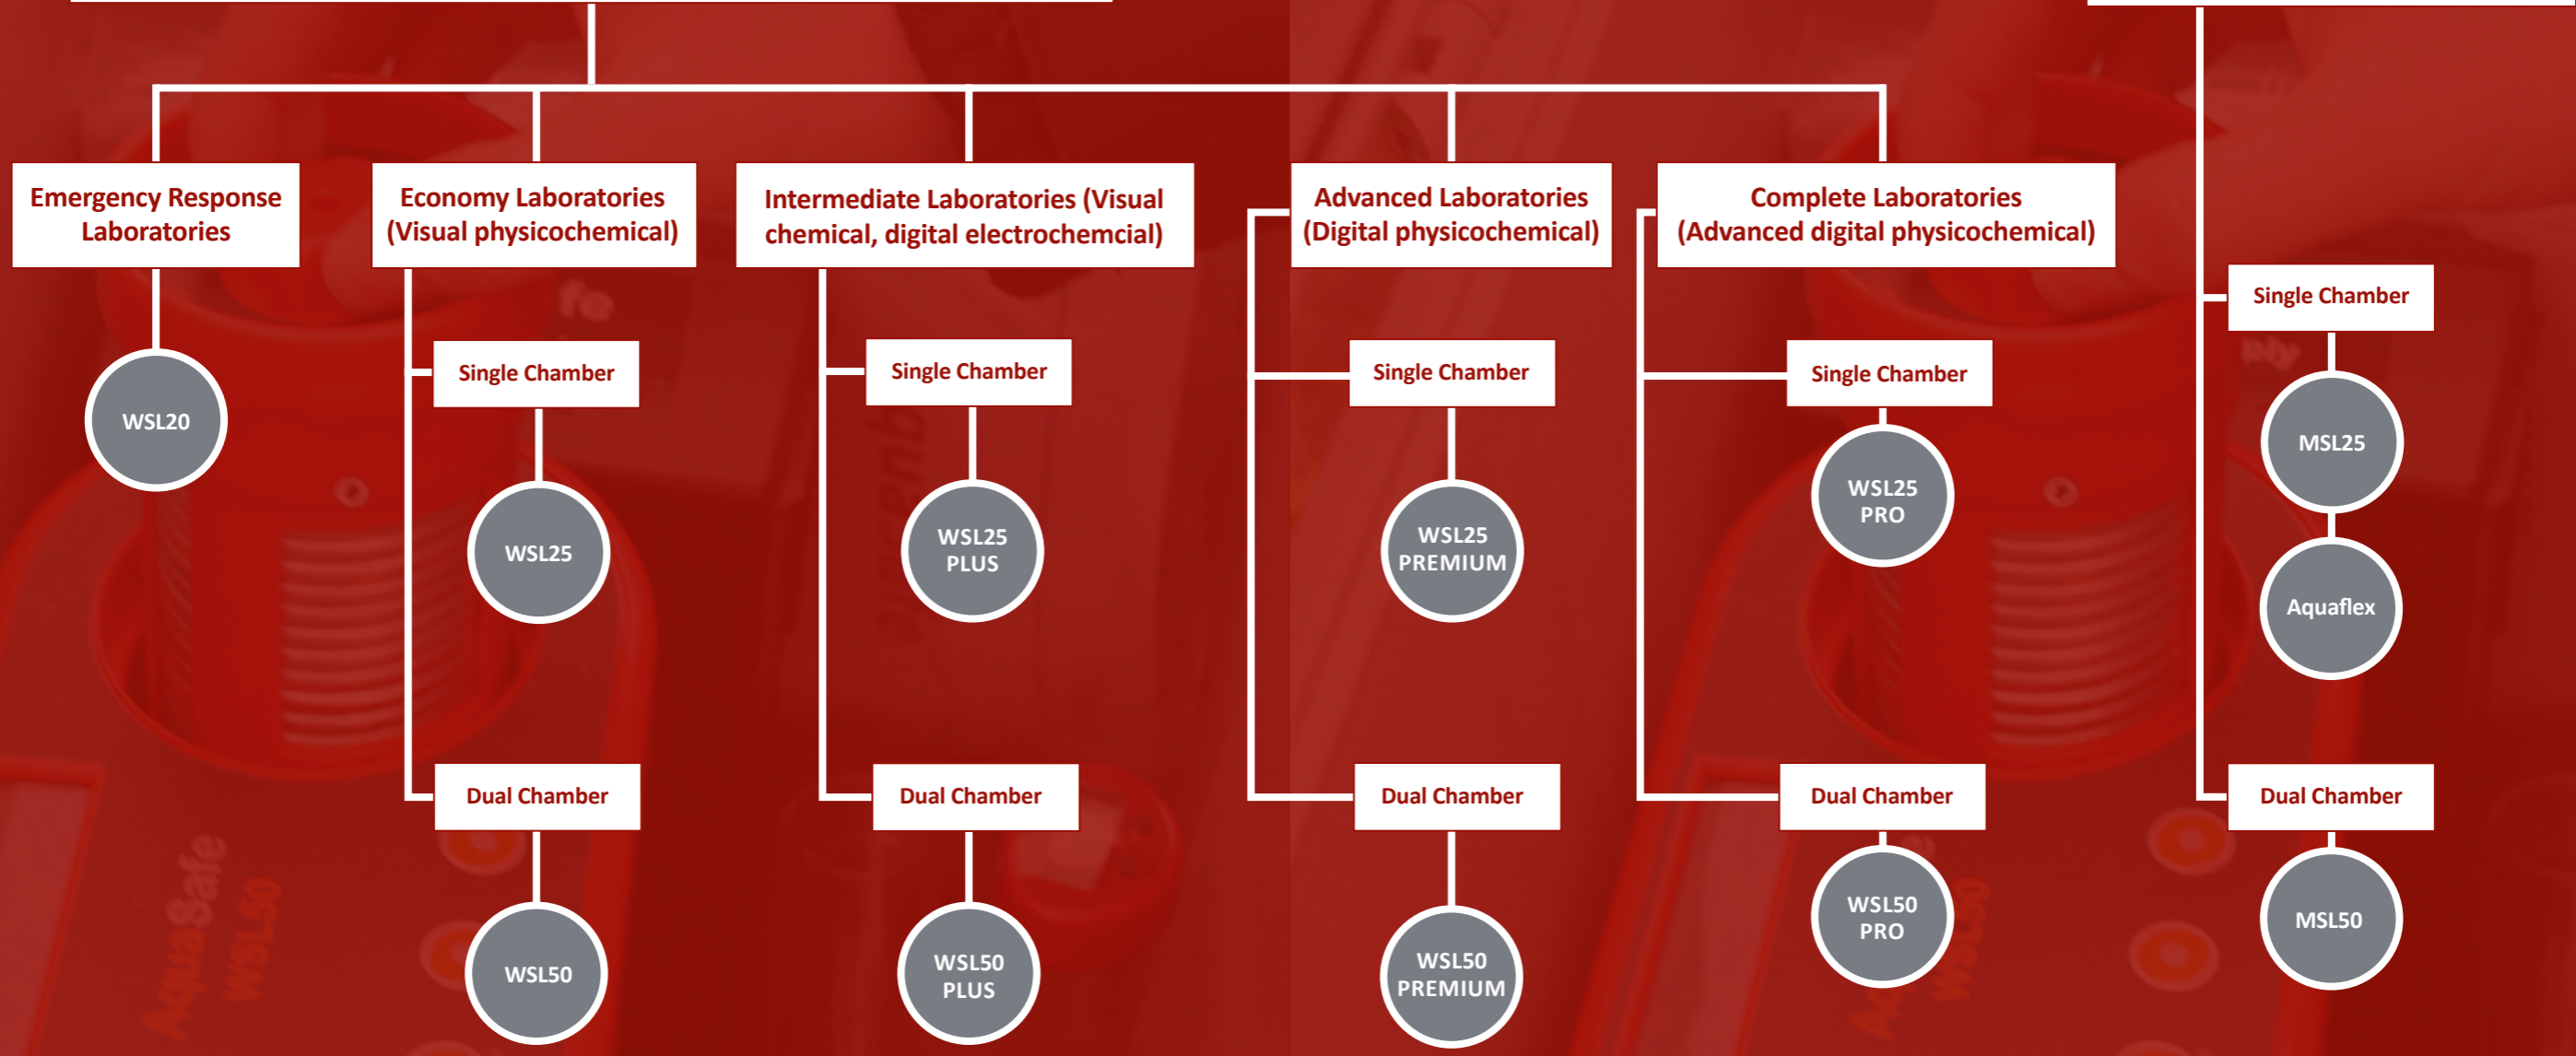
Emergency Response Laboratories

WSL20

Economy Laboratories (Visual physicochemical)

Single Chamber

WSL25

Dual Chamber

WSL50

Intermediate Laboratories (Visual chemical, digital electrochemcial)

Single Chamber

WSL25 PLUS

Dual Chamber

WSL50 PLUS

Advanced Laboratories (Digital physicochemical)

Single Chamber

WSL25 PREMIUM

Dual Chamber

WSL50 PREMIUM

Complete Laboratories (Advanced digital physicochemical)

Single Chamber

WSL25 PRO

Dual Chamber

WSL50 PRO

Single Chamber

MSL25

Aquaflex

Dual Chamber

MSL50